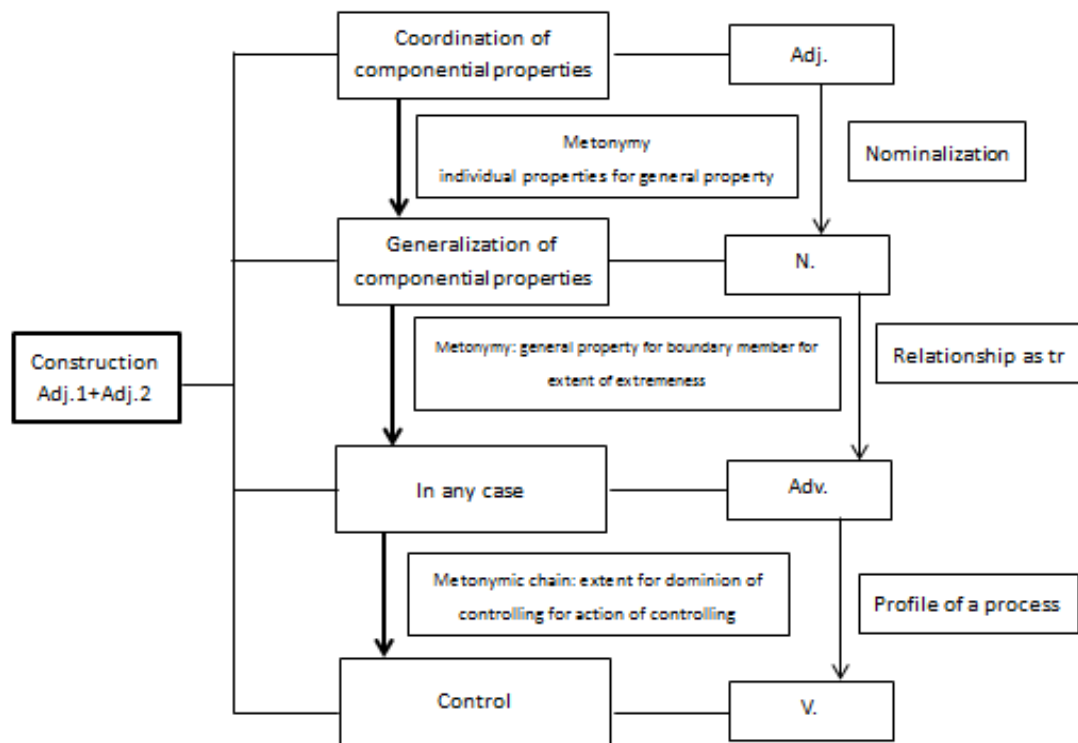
Coordination of componential properties

Adj.

Metonymy
individual properties for general property

Nominalization

Generalization of componential properties

N.

Construction
Adj.1+Adj.2

Metonymy: general property for boundary member for extent of extremeness

Relationship as tr

In any case

Adv.

Metonymic chain: extent for dominion of controlling for action of controlling

Profile of a process

Control

V.